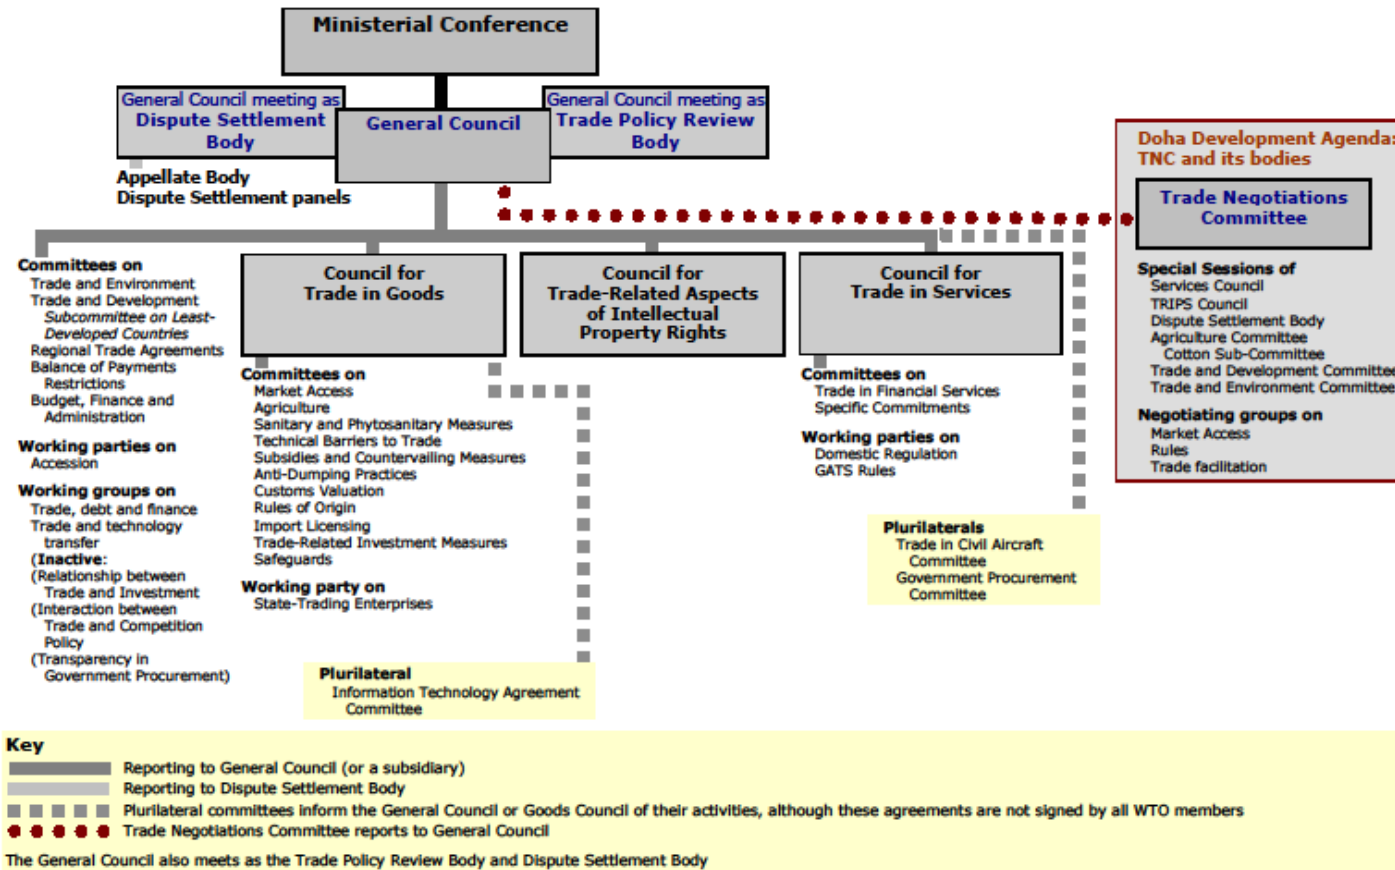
Ministerial Conference

General Council meeting as Dispute Settlement Body

General Council

General Council meeting as Trade Policy Review Body

Appellate Body
Dispute Settlement panels

Doha Development Agenda: TNC and its bodies

Trade Negotiations Committee

Special Sessions of
Services Council
TRIPS Council
Dispute Settlement Body
Agriculture Committee
Cotton Sub-Committee
Trade and Development Committee
Trade and Environment Committee

Negotiating groups on
Market Access
Rules
Trade facilitation

Committees on
Trade and Environment
Trade and Development
Subcommittee on Least-Developed Countries
Regional Trade Agreements
Balance of Payments Restrictions
Budget, Finance and Administration

Working parties on
Accession

Working groups on
Trade, debt and finance
Trade and technology transfer
(Inactive:
(Relationship between Trade and Investment
(Interaction between Trade and Competition Policy
(Transparency in Government Procurement)

Council for Trade in Goods

Committees on
Market Access
Agriculture
Sanitary and Phytosanitary Measures
Technical Barriers to Trade
Subsidies and Countervailing Measures
Anti-Dumping Practices
Customs Valuation
Rules of Origin
Import Licensing
Trade-Related Investment Measures
Safeguards

Working party on
State-Trading Enterprises

Plurilateral
Information Technology Agreement Committee

Council for Trade-Related Aspects of Intellectual Property Rights

Council for Trade in Services

Committees on
Trade in Financial Services
Specific Commitments

Working parties on
Domestic Regulation
GATS Rules

Plurilaterals
Trade in Civil Aircraft Committee
Government Procurement Committee

Key
Reporting to General Council (or a subsidiary)
Reporting to Dispute Settlement Body
Plurilateral committees inform the General Council or Goods Council of their activities, although these agreements are not signed by all WTO members
Trade Negotiations Committee reports to General Council

The General Council also meets as the Trade Policy Review Body and Dispute Settlement Body